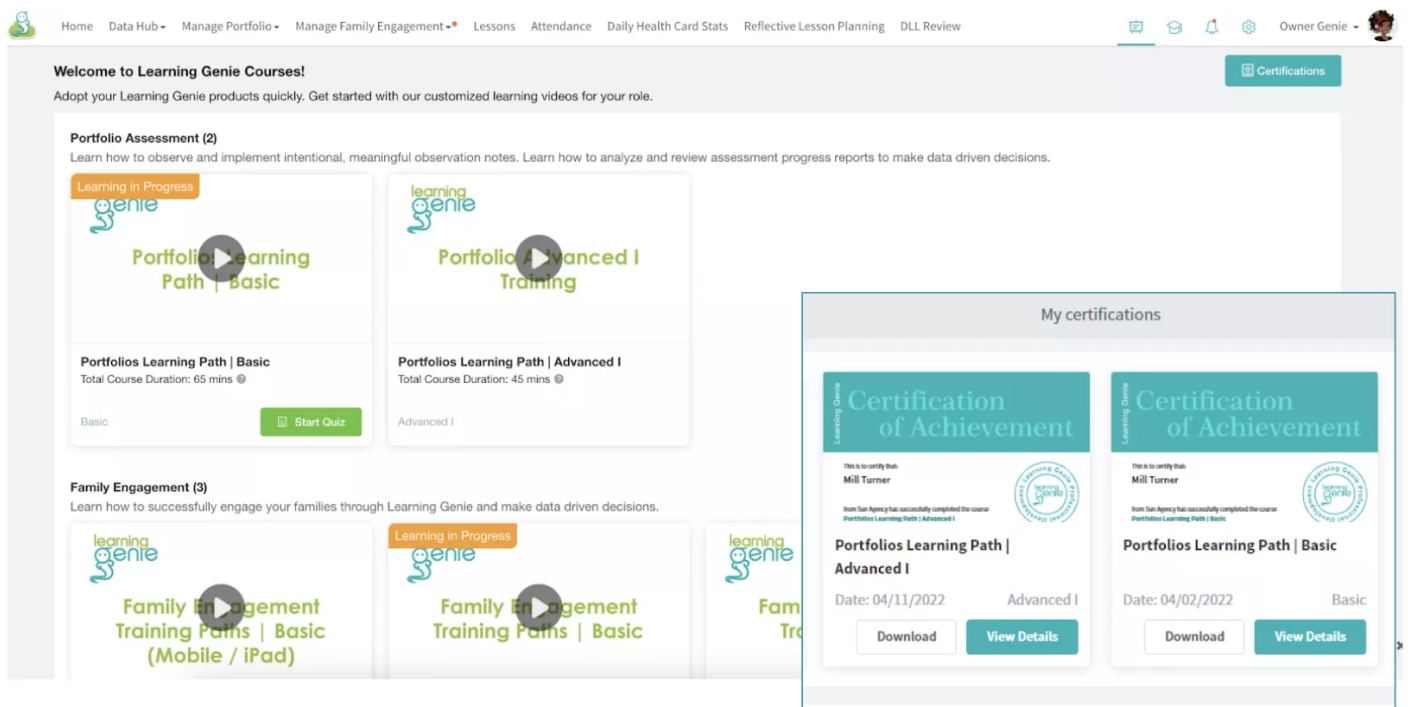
Home Data Hub Manage Portfolio Manage Family Engagement Lessons Attendance Daily Health Card Stats Reflective Lesson Planning DLL Review Owner Genie

Welcome to Learning Genie Courses!

Certifications

Adopt your Learning Genie products quickly. Get started with our customized learning videos for your role.

Portfolio Assessment (2)

Learn how to observe and implement intentional, meaningful observation notes. Learn how to analyze and review assessment progress reports to make data driven decisions.

Learning in Progress

learning genie

Portfolios Learning Path | Basic

Portfolios Learning Path | Basic
Total Course Duration: 65 mins

Basic

Start Quiz

learning genie

Portfolios Advanced I Training

Portfolios Learning Path | Advanced I
Total Course Duration: 45 mins

Advanced I

Family Engagement (3)

Learn how to successfully engage your families through Learning Genie and make data driven decisions.

learning genie

Family Engagement Training Paths | Basic (Mobile / iPad)

Learning in Progress

learning genie

Family Engagement Training Paths | Basic

learning genie

Fam Tr

My certifications

Learning Genie
Certification of Achievement
This is to certify that:
Mill Turner
from Sun Agency has successfully completed the course
Portfolios Learning Path | Advanced I

Portfolios Learning Path | Advanced I
Date: 04/11/2022 Advanced I
Download View Details

Learning Genie
Certification of Achievement
This is to certify that:
Mill Turner
from Sun Agency has successfully completed the course
Portfolios Learning Path | Basic

Portfolios Learning Path | Basic
Date: 04/02/2022 Basic
Download View Details